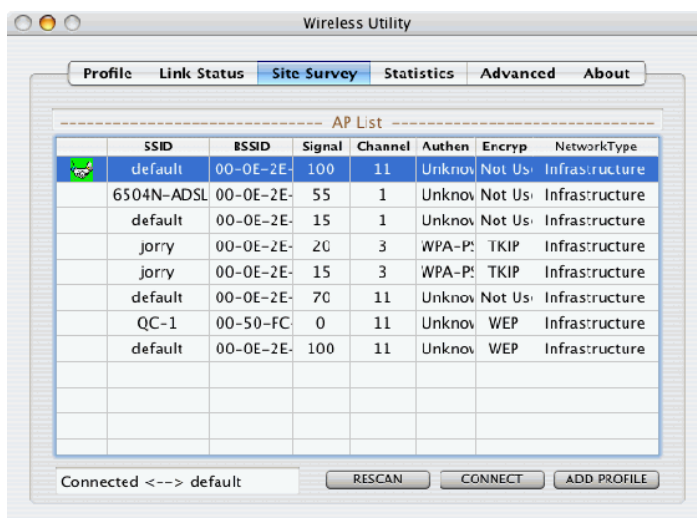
Wireless Utility

Profile | Link Status | Site Survey | Statistics | Advanced | About

AP List

| | SSID | BSSID | Signal | Channel | Authen | Encryp | NetworkType |
|---|---|---|---|---|---|---|---|
| | default | 00-0E-2E- | 100 | 11 | Unknov | Not Us | Infrastructure |
| | 6504N-ADSL | 00-0E-2E- | 55 | 1 | Unknov | Not Us | Infrastructure |
| | default | 00-0E-2E- | 15 | 1 | Unknov | Not Us | Infrastructure |
| | jorry | 00-0E-2E- | 20 | 3 | WPA-P! | TKIP | Infrastructure |
| | jorry | 00-0E-2E- | 15 | 3 | WPA-P! | TKIP | Infrastructure |
| | default | 00-0E-2E- | 70 | 11 | Unknov | Not Us | Infrastructure |
| | QC-1 | 00-50-FC- | 0 | 11 | Unknov | WEP | Infrastructure |
| | default | 00-0E-2E- | 100 | 11 | Unknov | WEP | Infrastructure |

Connected <--> default

RESCAN | CONNECT | ADD PROFILE